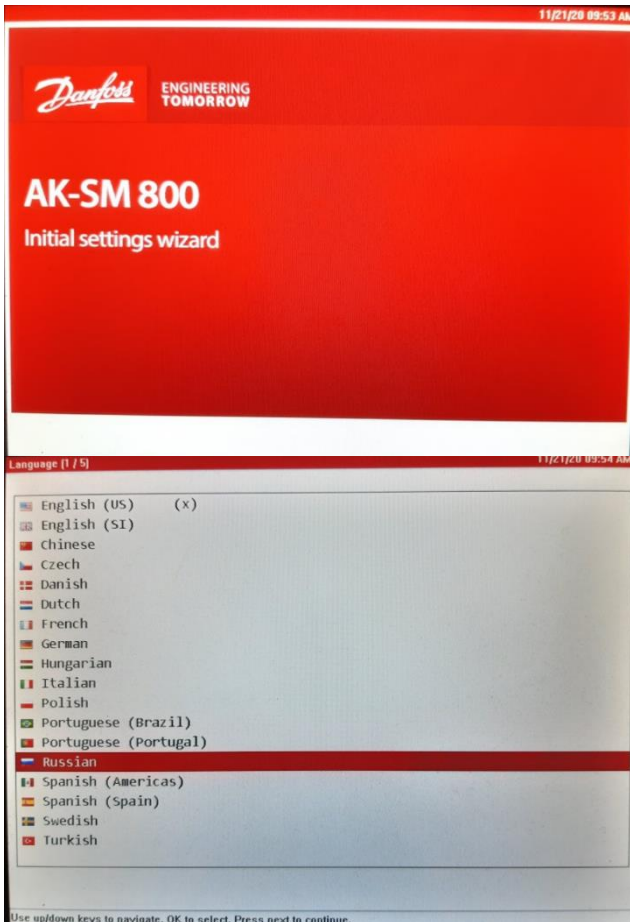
11/21/20 09:53 AM

Danfoss ENGINEERING TOMORROW

AK-SM 800

Initial settings wizard

Language (1 / 5)

11/21/20 09:54 AM

English (US) (x)
English (SI)
Chinese
Czech
Danish
Dutch
French
German
Hungarian
Italian
Polish
Portuguese (Brazil)
Portuguese (Portugal)
Russian
Spanish (Americas)
Spanish (Spain)
Swedish
Turkish

Use up/down keys to navigate, OK to select. Press next to continue.